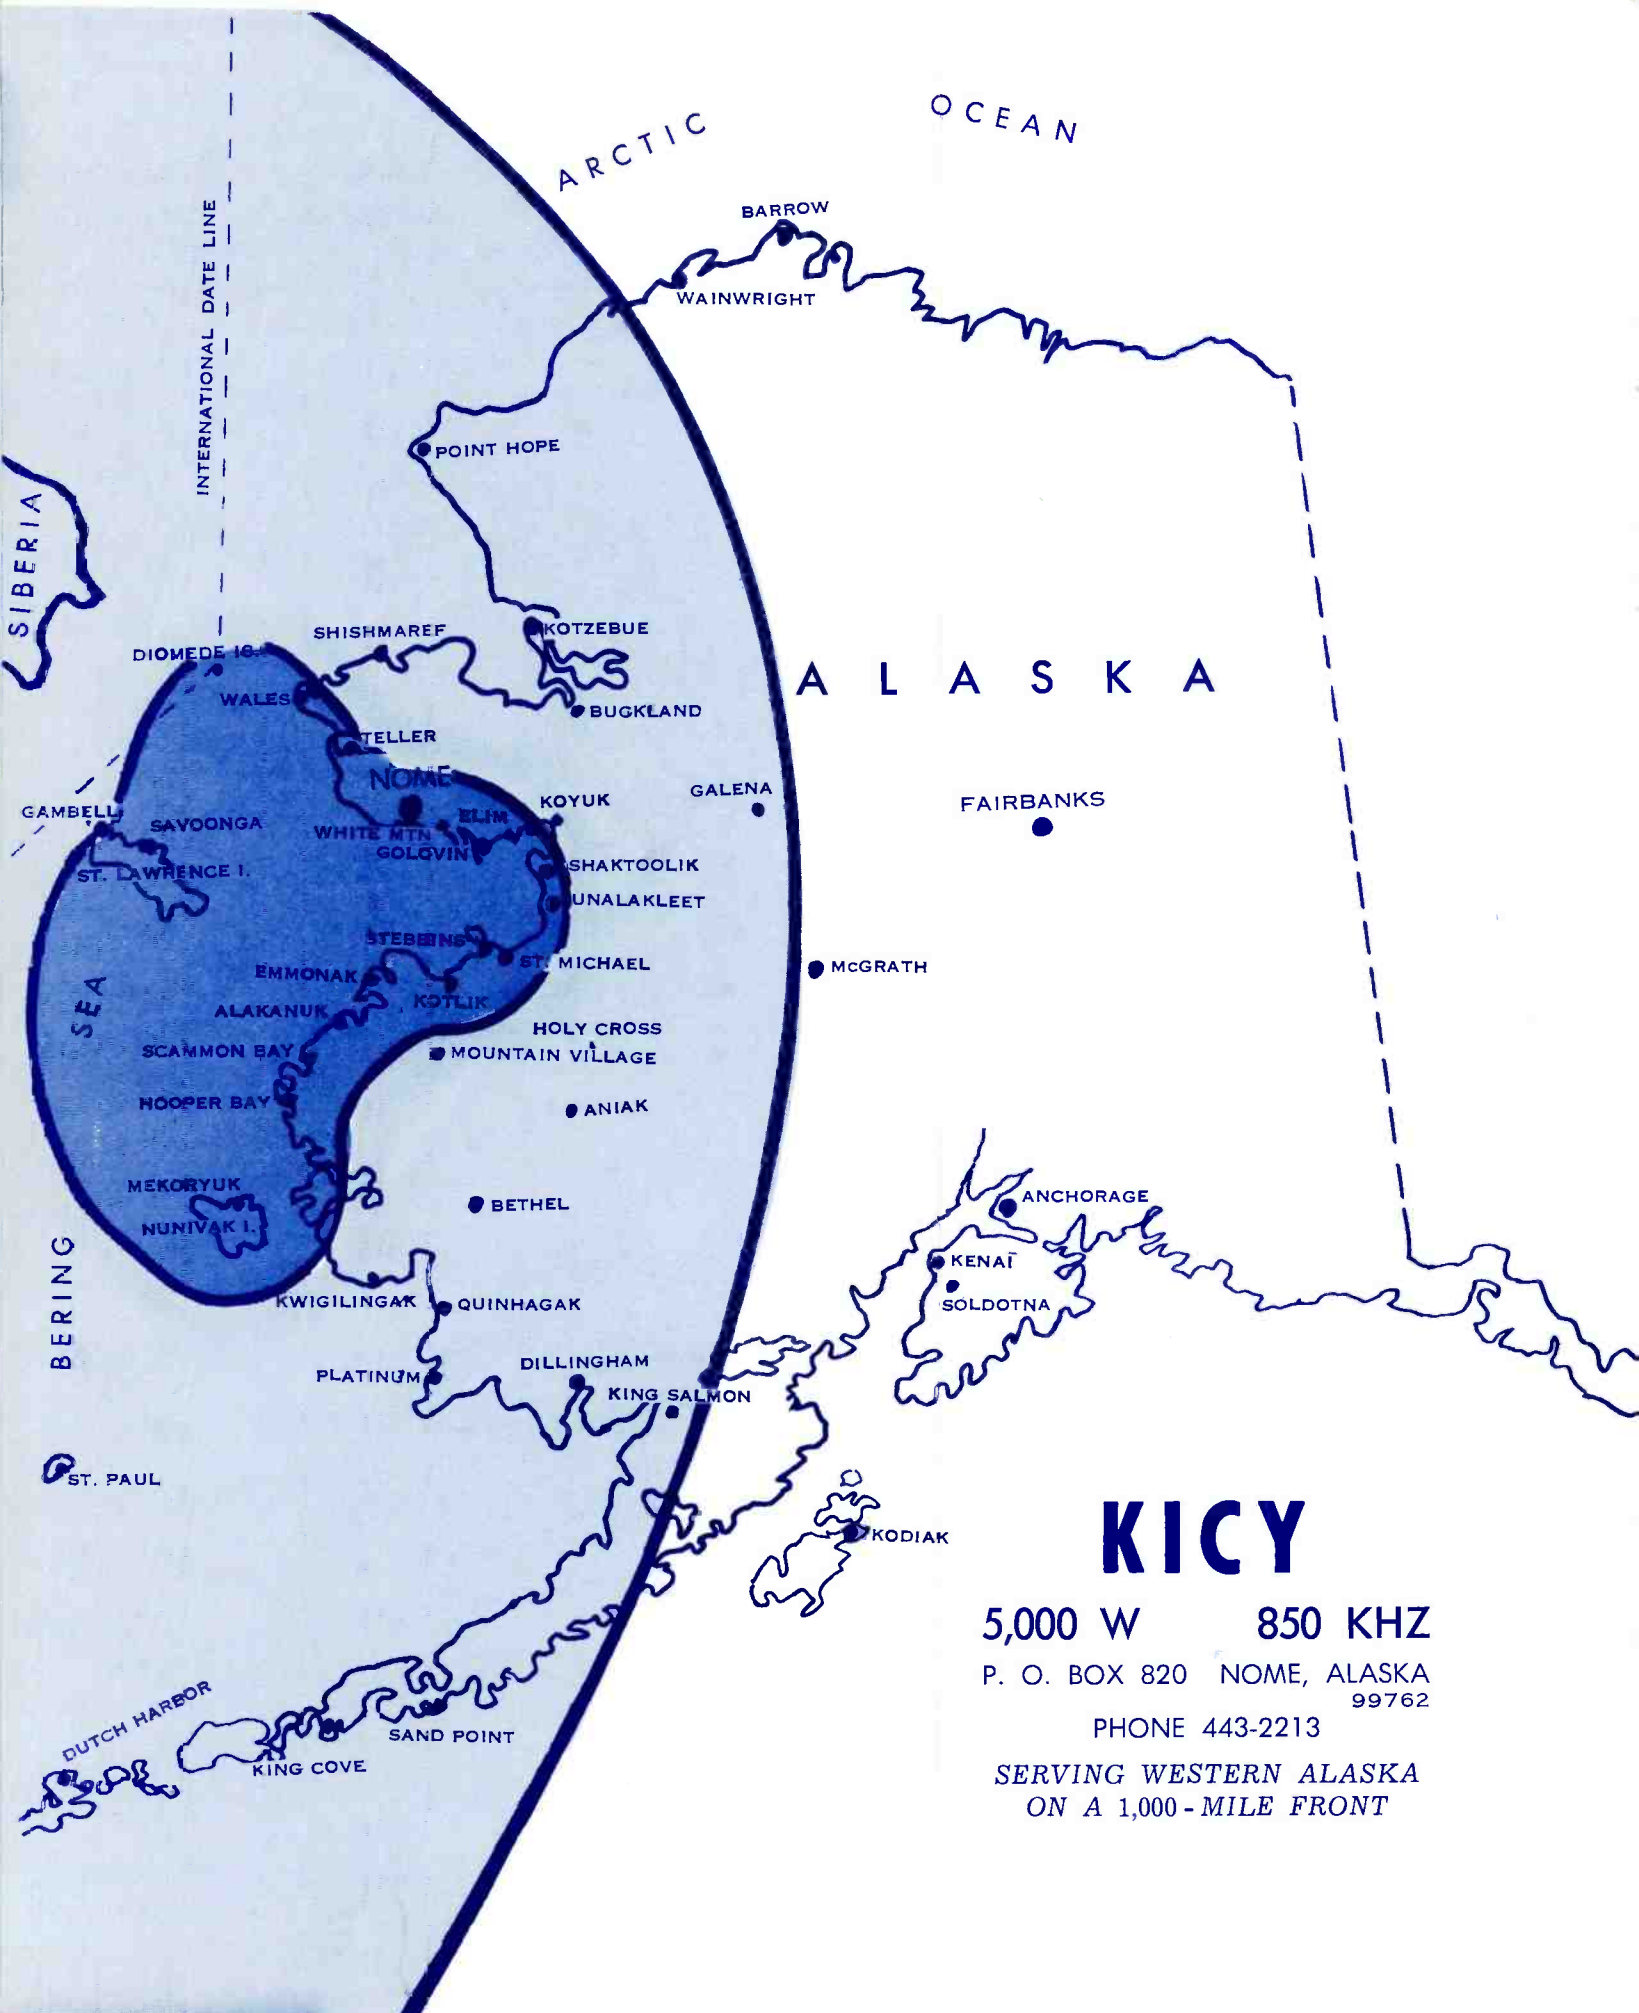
ARCTIC OCEAN

BARROW
WAINWRIGHT
INTERNATIONAL DATE LINE
POINT HOPE
SIBERIA
KOTZEBUE
SHISHMAREF
DIOMEDE IS.
WALES
BUCKLAND
ALASKA
TELLER
NOME
GAMBELL
SAVOONGA
KOYUK
GALENA
FAIRBANKS
ELIM
WHITE MTN
GOLOVIN
ST. LAWRENCE I.
SHAKTOOLIK
UNALAKLEET
STEBBINS
ST. MICHAEL
McGRATH
EMMONAK
SEA
ALAKANUK
KOTLIK
HOLY CROSS
SCAMMON BAY
MOUNTAIN VILLAGE
HOOPER BAY
ANIAK
MEKORYUK
BETHEL
ANCHORAGE
NUNIVAK I.
KENAI
SOLDOTNA
KWIGILINGAK
QUINHAGAK
BERING
PLATINUM
DILLINGHAM
KING SALMON
ST. PAUL
KODIAK
DUTCH HARBOR
SAND POINT
KING COVE

KICY
5,000 W 850 KHZ
P. O. BOX 820 NOME, ALASKA 99762
PHONE 443-2213
SERVING WESTERN ALASKA ON A 1,000-MILE FRONT